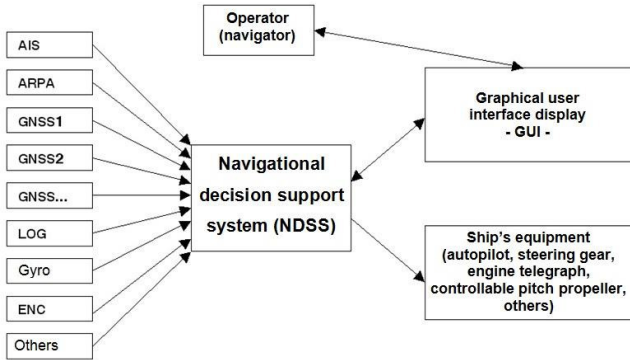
Operator
(navigator)

AIS

ARPA

GNSS1

GNSS2

GNSS...

LOG

Gyro

ENC

Others

Navigational decision support system (NDSS)

Graphical user interface display
- GUI -

Ship's equipment
(autopilot, steering gear, engine telegraph, controllable pitch propeller, others)